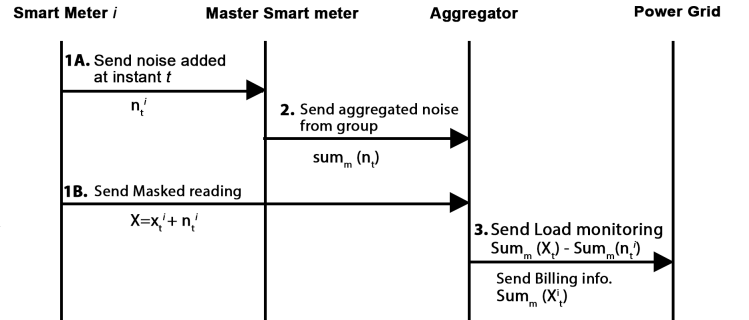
Smart Meter $i$

Master Smart meter

Aggregator

Power Grid

**1A.** Send noise added at instant $t$

$n_t^i$

**2.** Send aggregated noise from group

$sum_m (n_t)$

**1B.** Send Masked reading

$X=x_t^i + n_t^i$

**3.** Send Load monitoring $Sum_m (X_t) - Sum_m(n_t^i)$

Send Billing info. $Sum_m (X_t^i)$